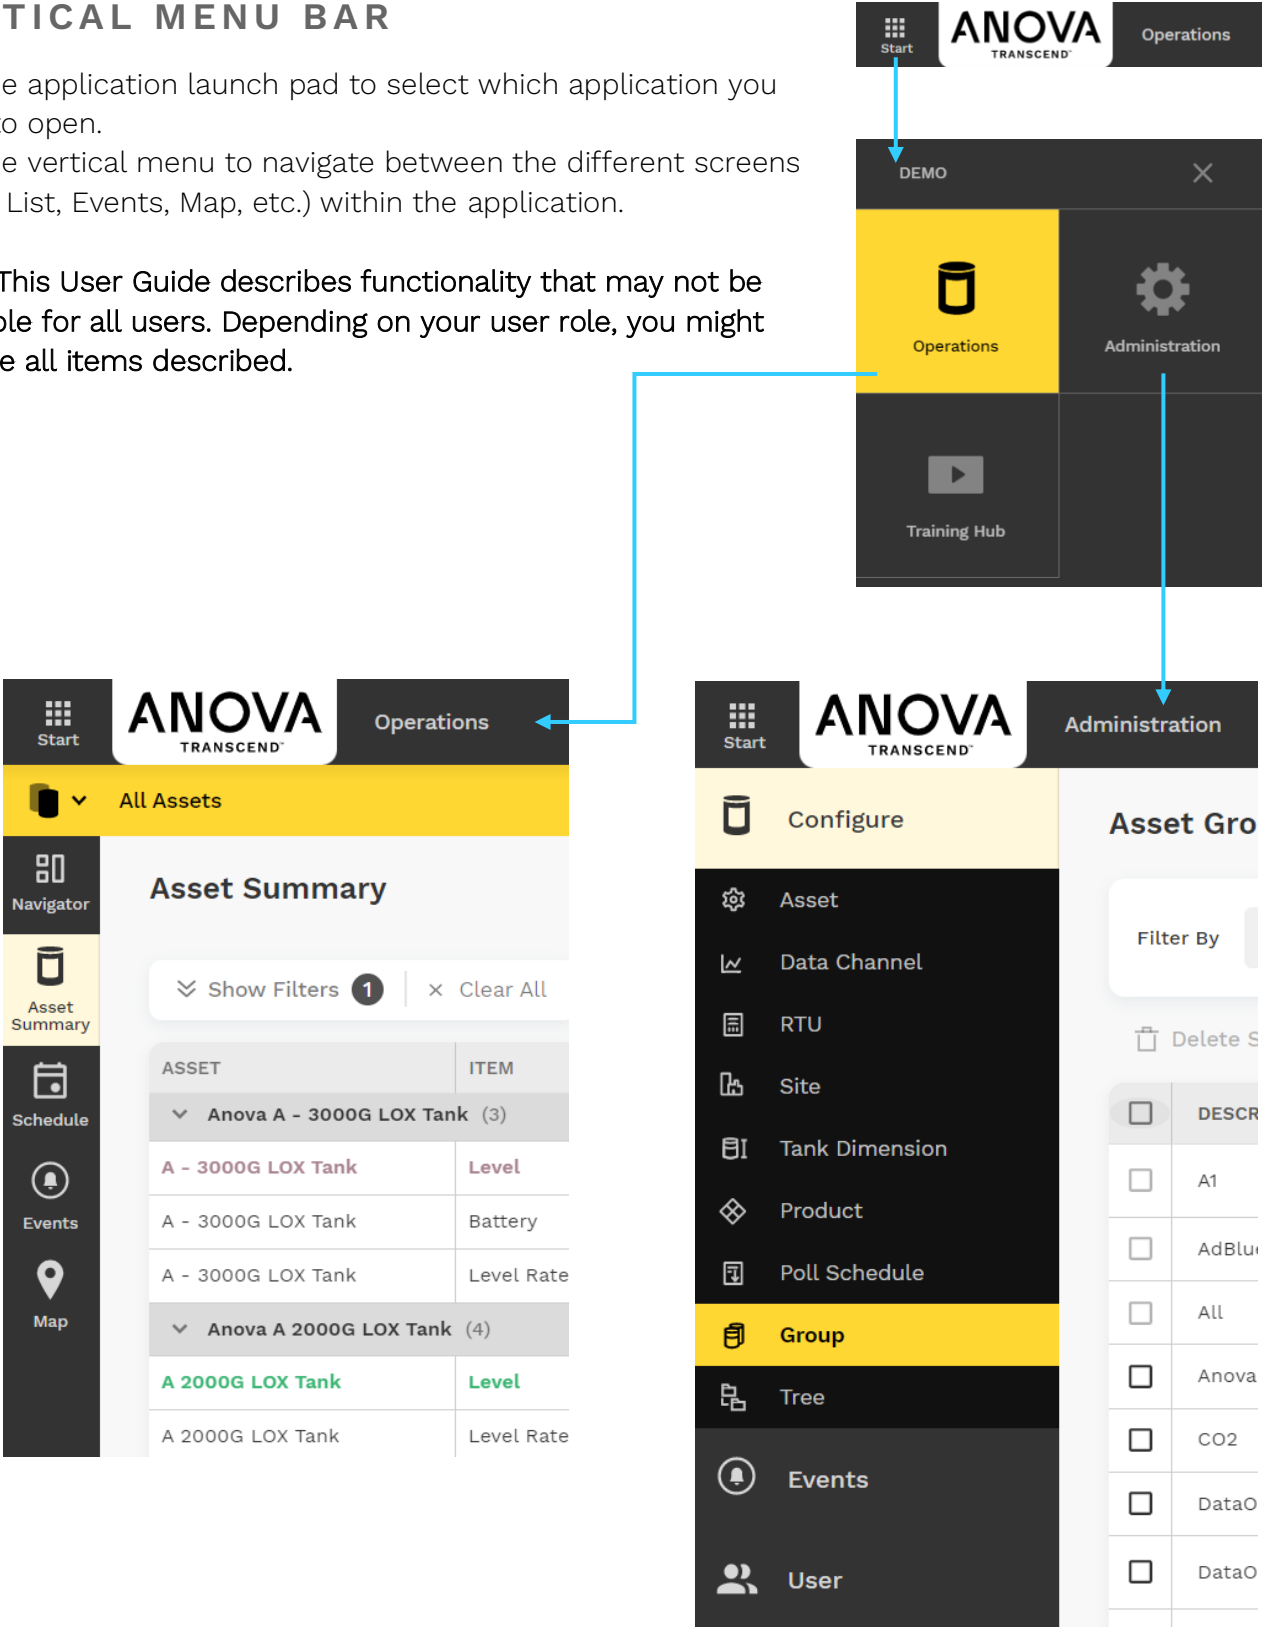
TICAL MENU BAR

e application launch pad to select which application you o open.
e vertical menu to navigate between the different screens List, Events, Map, etc.) within the application.

This User Guide describes functionality that may not be ble for all users. Depending on your user role, you might e all items described.

Start ANOVA TRANSCEND Operations

DEMO

Operations

Administration

Training Hub

Start ANOVA TRANSCEND Operations

All Assets

Navigator

Asset Summary

Schedule

Events

Map

Asset Summary

Show Filters 1 × Clear All

| ASSET | ITEM |
|---|---|
| Anova A - 3000G LOX Tank (3) | |
| A - 3000G LOX Tank | Level |
| A - 3000G LOX Tank | Battery |
| A - 3000G LOX Tank | Level Rate |
| Anova A 2000G LOX Tank (4) | |
| A 2000G LOX Tank | Level |
| A 2000G LOX Tank | Level Rate |

Start ANOVA TRANSCEND Administration

Configure

Asset

Data Channel

RTU

Site

Tank Dimension

Product

Poll Schedule

Group

Tree

Events

User

Asset Gro

Filter By

Delete S

DESCR

A1

AdBlu

All

Anova

CO2

DataO

DataO